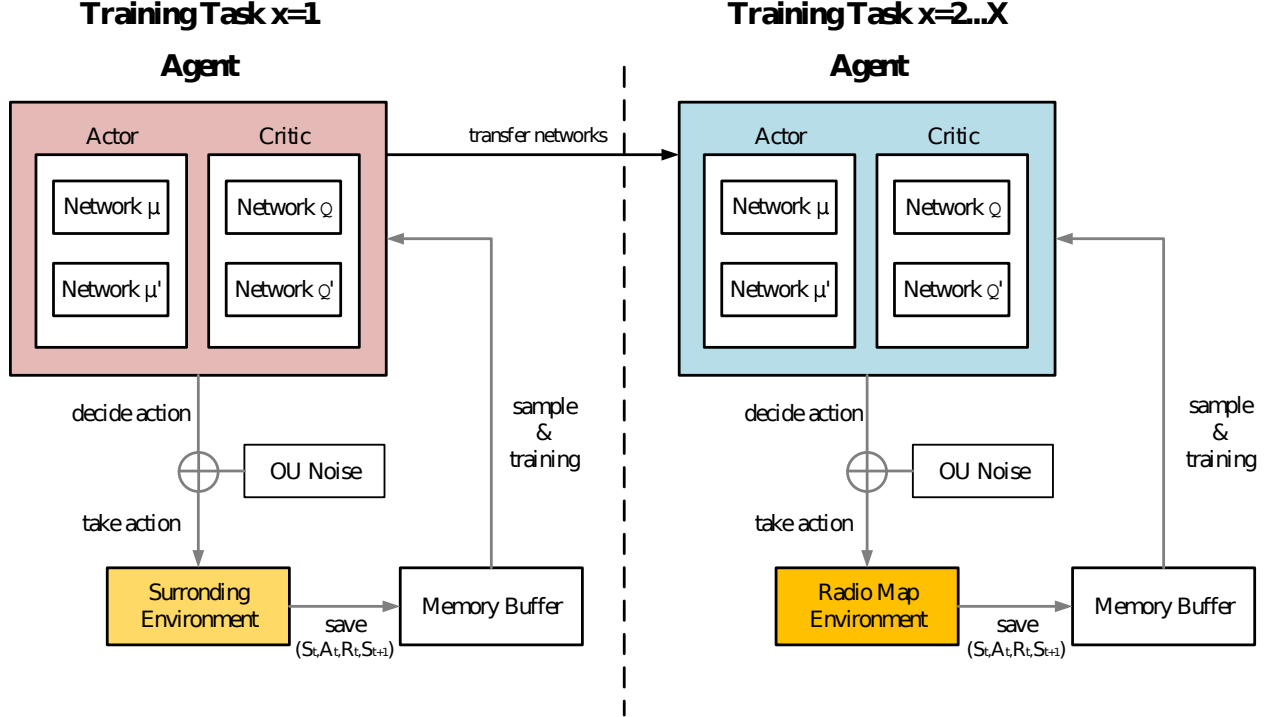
Training Task x=1

Agent

Actor

Network μ

Network μ'

Critic

Network Q

Network Q'

transfer networks

decide action

OU Noise

take action

sample & training

Surronding Environment

save $(S_t,A_t,R_t,S_{t+1})$

Memory Buffer

Training Task x=2..X

Agent

Actor

Network μ

Network μ'

Critic

Network Q

Network Q'

decide action

OU Noise

take action

sample & training

Radio Map Environment

save $(S_t,A_t,R_t,S_{t+1})$

Memory Buffer